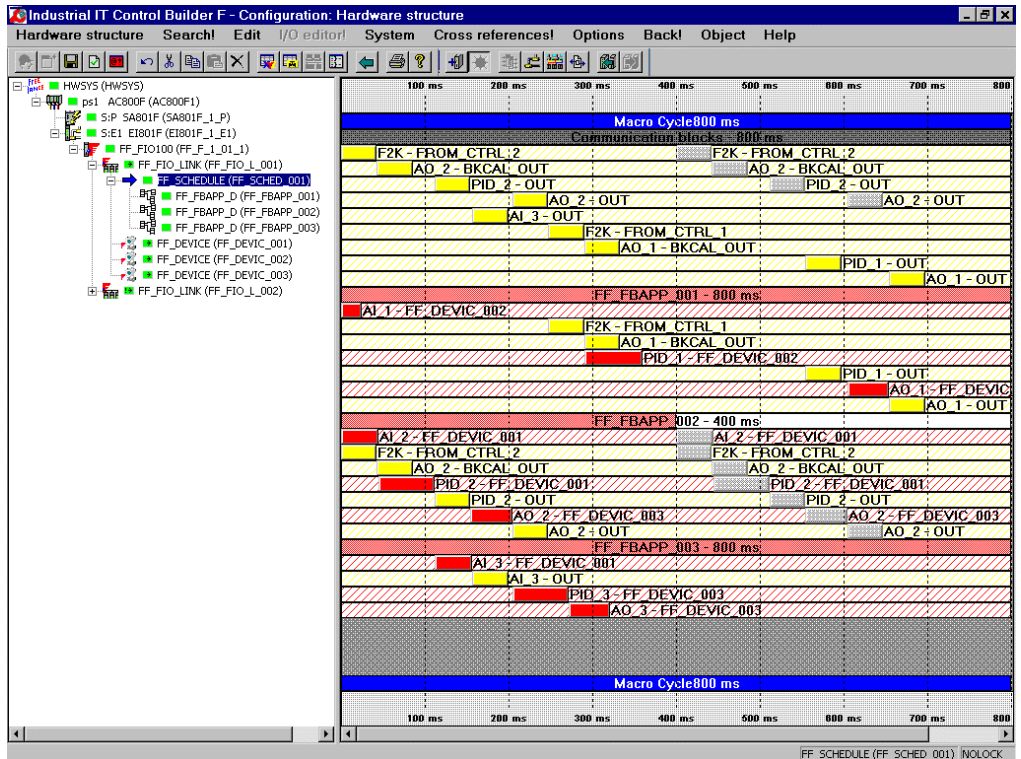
Industrial IT Control Builder F - Configuration: Hardware structure

Hardware structure Search! Edit I/O editor! System Cross references! Options Back! Object Help

HWSYS (HWSYS)
ps1 AC800F (AC800F1)
S:P SA801F (SA801F_1_P)
S:E1 EI801F (EI801F_1_E1)
FF_FIO100 (FF_F_1_01_1)
FF_FIO_LINK (FF_FIO_L_001)
FF_SCHEDULE (FF_SCHED_001)
FF_FBAPP_D (FF_FBAPP_001)
FF_FBAPP_D (FF_FBAPP_002)
FF_FBAPP_D (FF_FBAPP_003)
FF_DEVICE (FF_DEVIC_001)
FF_DEVICE (FF_DEVIC_002)
FF_DEVICE (FF_DEVIC_003)
FF_FIO_LINK (FF_FIO_L_002)

100 ms 200 ms 300 ms 400 ms 500 ms 600 ms 700 ms 800

Macro Cycle800 ms
Communication blocks - 800 ms
F2K - FROM_CTRL_2
F2K - FROM_CTRL_2
AO_2 - BKCAL_OUT
AO_2 - BKCAL_OUT
PID_2 - OUT
PID_2 - OUT
AO_2 - OUT
AO_2 - OUT
AI_3 - OUT
F2K - FROM_CTRL_1
AO_1 - BKCAL_OUT
PID_1 - OUT
AO_1 - OUT
FF_FBAPP_001 - 800 ms
AI_1 - FF_DEVIC_002
F2K - FROM_CTRL_1
AO_1 - BKCAL_OUT
PID_1 - FF_DEVIC_002
PID_1 - OUT
AO_1 - FF_DEVIC
AO_1 - OUT
FF_FBAPP_002 - 400 ms
AI_2 - FF_DEVIC_001
AI_2 - FF_DEVIC_001
F2K - FROM_CTRL_2
F2K - FROM_CTRL_2
AO_2 - BKCAL_OUT
AO_2 - BKCAL_OUT
PID_2 - FF_DEVIC_001
PID_2 - FF_DEVIC_001
PID_2 - OUT
PID_2 - OUT
AO_2 - FF_DEVIC_003
AO_2 - FF_DEVIC_003
AO_2 - OUT
AO_2 - OUT
FF_FBAPP_003 - 800 ms
AI_3 - FF_DEVIC_001
AI_3 - OUT
PID_3 - FF_DEVIC_003
AO_3 - FF_DEVIC_003
Macro Cycle800 ms

100 ms 200 ms 300 ms 400 ms 500 ms 600 ms 700 ms 800

FF_SCHEDULE (FF_SCHED_001) NOLOCK